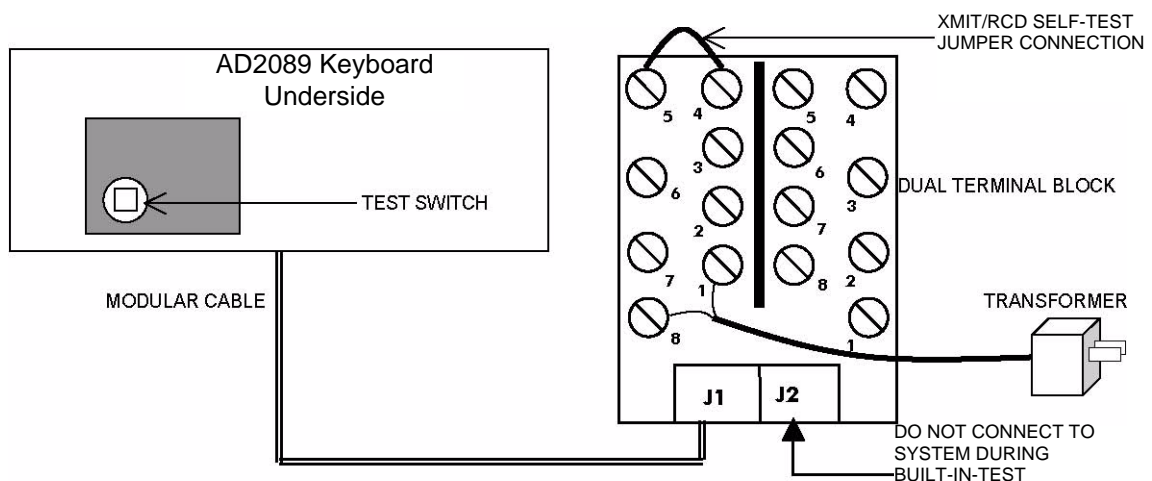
AD2089 Keyboard Underside

TEST SWITCH

MODULAR CABLE

XMIT/RCD SELF-TEST JUMPER CONNECTION

5
4
3
6
2
7
1
8

5
4
6
3
7
2
8
1

DUAL TERMINAL BLOCK

TRANSFORMER

J1
J2

DO NOT CONNECT TO SYSTEM DURING BUILT-IN-TEST